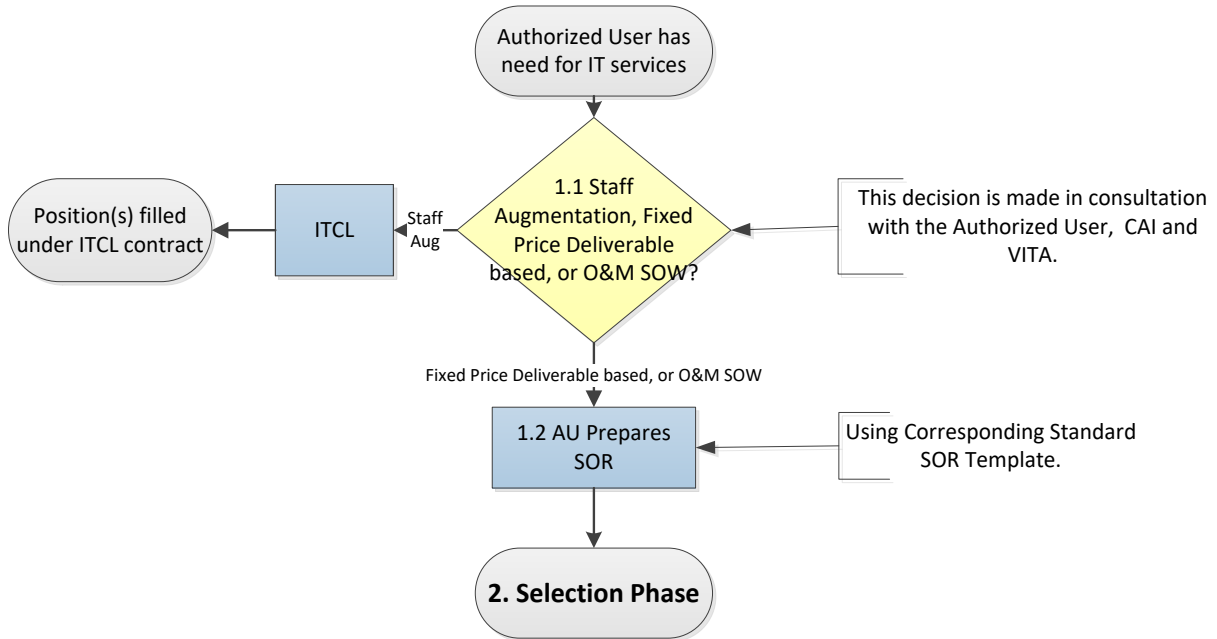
Authorized User has need for IT services

1.1 Staff Augmentation, Fixed Price Deliverable based, or O&M SOW?

This decision is made in consultation with the Authorized User, CAI and VITA.

Staff Aug

ITCL

Position(s) filled under ITCL contract

Fixed Price Deliverable based, or O&M SOW

1.2 AU Prepares SOR

Using Corresponding Standard SOR Template.

2. Selection Phase